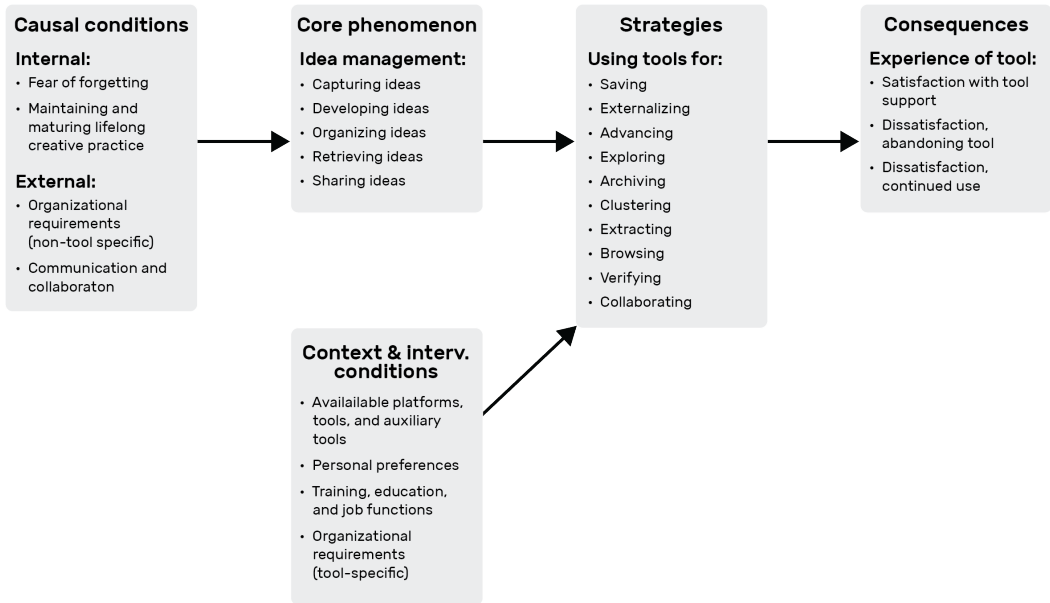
Causal conditions

Internal:
• Fear of forgetting
• Maintaining and maturing lifelong creative practice

External:
• Organizational requirements (non-tool specific)
• Communication and collaboraton

Core phenomenon

Idea management:
• Capturing ideas
• Developing ideas
• Organizing ideas
• Retrieving ideas
• Sharing ideas

Strategies

Using tools for:
• Saving
• Externalizing
• Advancing
• Exploring
• Archiving
• Clustering
• Extracting
• Browsing
• Verifying
• Collaborating

Consequences

Experience of tool:
• Satisfaction with tool support
• Dissatisfaction, abandoning tool
• Dissatisfaction, continued use

Context & interv. conditions
• Availlable platforms, tools, and auxiliary tools
• Personal preferences
• Training, education, and job functions
• Organizational requirements (tool-specific)